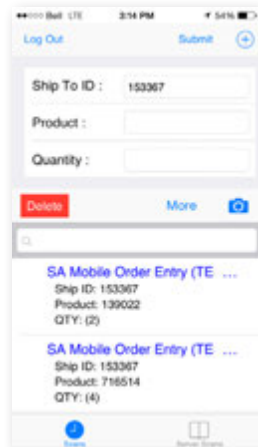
Bell LTE 3:14 PM 54%

Log Out

Submit

Ship To ID : 153367

Product :

Quantity :

Delete

More

SA Mobile Order Entry (TE ...
Ship ID: 153367
Product: 139022
QTY: (2)

SA Mobile Order Entry (TE ...
Ship ID: 153367
Product: 716514
QTY: (4)

Scans

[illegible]